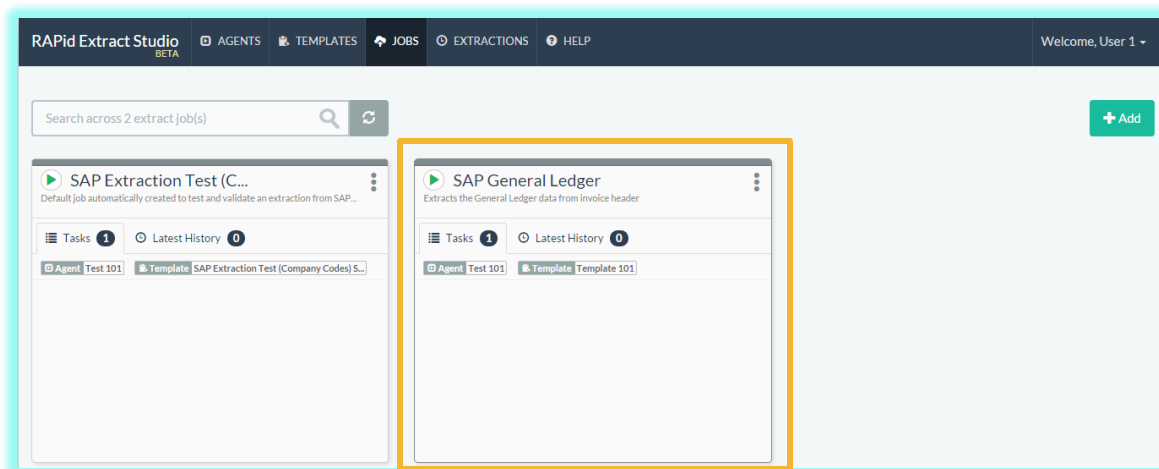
RAPid Extract Studio BETA
AGENTS
TEMPLATES
JOBS
EXTRACTIONS
HELP
Welcome, User 1

Search across 2 extract job(s)

Add

SAP Extraction Test (C...
Default job automatically created to test and validate an extraction from SAP...
Tasks 1
Latest History 0
Agent Test 101
Template SAP Extraction Test (Company Codes) S...

SAP General Ledger
Extracts the General Ledger data from invoice header
Tasks 1
Latest History 0
Agent Test 101
Template Template 101